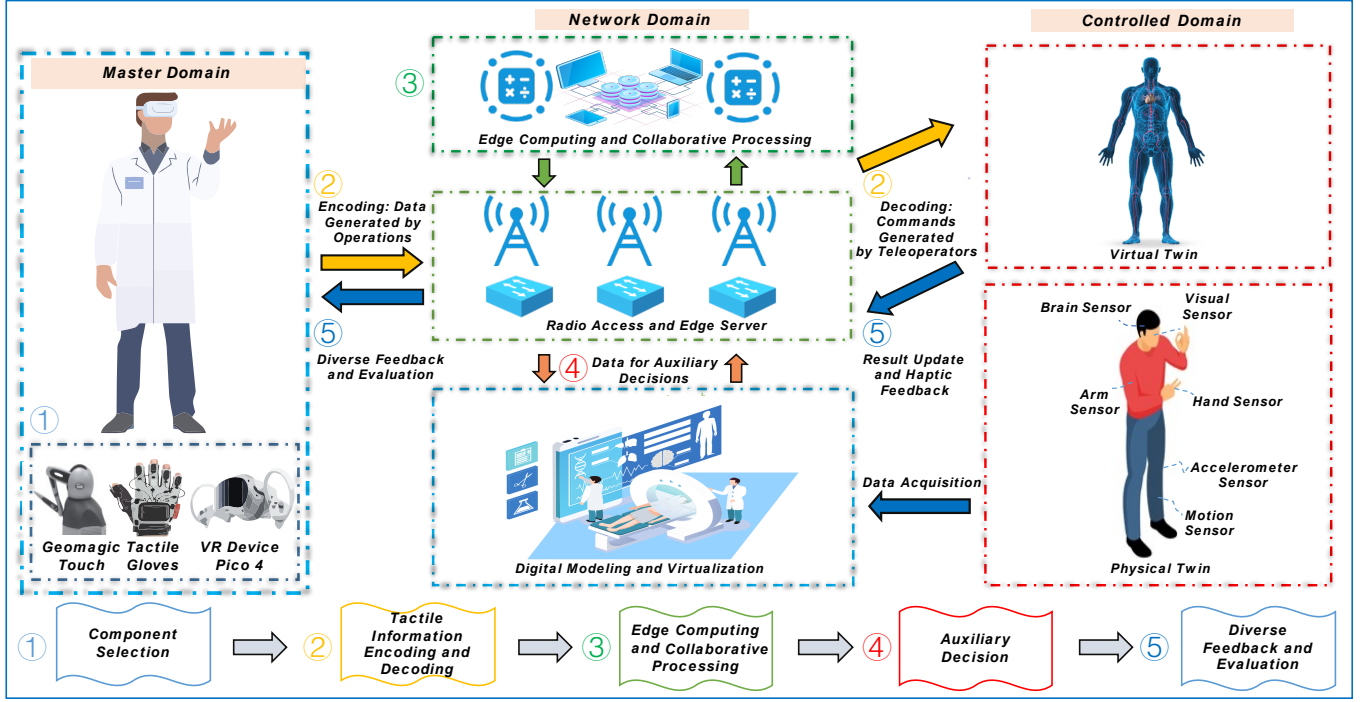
Network Domain

Controlled Domain

Master Domain

③

Edge Computing and Collaborative Processing

②

Encoding: Data Generated by Operations

②

Decoding: Commands Generated by Teleoperators

Virtual Twin

Radio Access and Edge Server

⑤

Diverse Feedback and Evaluation

④ Data for Auxiliary Decisions

⑤

Result Update and Haptic Feedback

Brain Sensor

Visual Sensor

Arm Sensor

Hand Sensor

①

Accelerometer Sensor

Data Acquisition

Motion Sensor

Geomagic Touch

Tactile Gloves

VR Device Pico 4

Digital Modeling and Virtualization

Physical Twin

① Component Selection

② Tactile Information Encoding and Decoding

③ Edge Computing and Collaborative Processing

④ Auxiliary Decision

⑤ Diverse Feedback and Evaluation